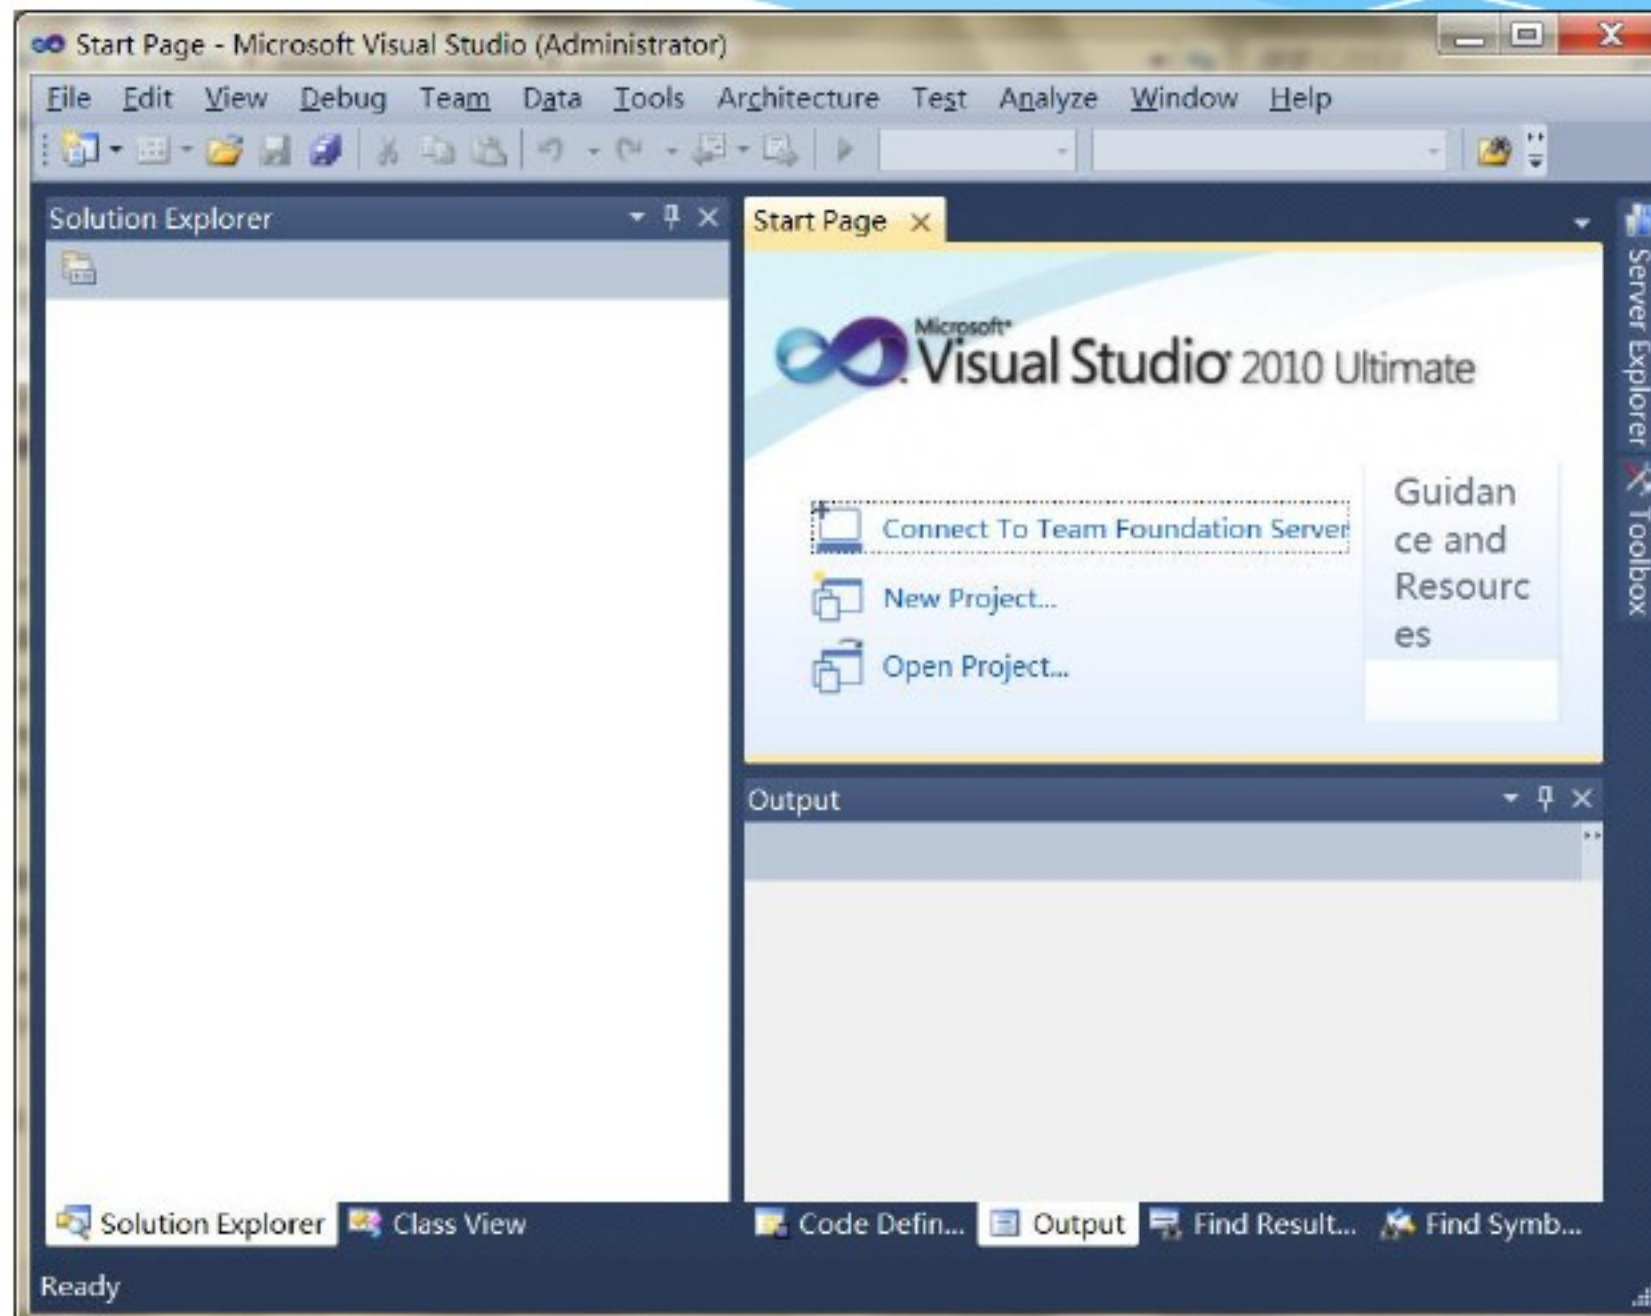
Start Page - Microsoft Visual Studio (Administrator)

File Edit View Debug Team Data Tools Architecture Test Analyze Window Help

Solution Explorer

Start Page ×

Microsoft Visual Studio 2010 Ultimate

Connect To Team Foundation Server

New Project...

Open Project...

Guidance and Resources

Server Explorer

Toolbox

Output

Solution Explorer Class View

Code Defin... Output Find Result... Find Symb...

Ready